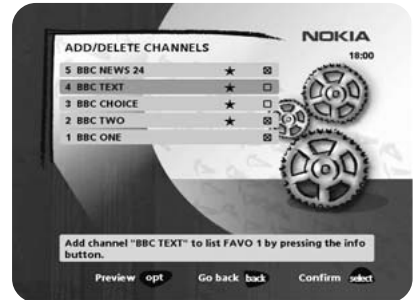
NOKIA
18:00

ADD/DELETE CHANNELS

| | | |
|---|---|---|
| 5 BBC NEWS 24 | ★ | ☒ |
| 4 BBC TEXT | ★ | ☐ |
| 3 BBC CHOICE | ★ | ☐ |
| 2 BBC TWO | ★ | ☒ |
| 1 BBC ONE | | ☒ |

Add channel "BBC TEXT" to list FAVO 1 by pressing the info button.

Preview opt Go back back Confirm select